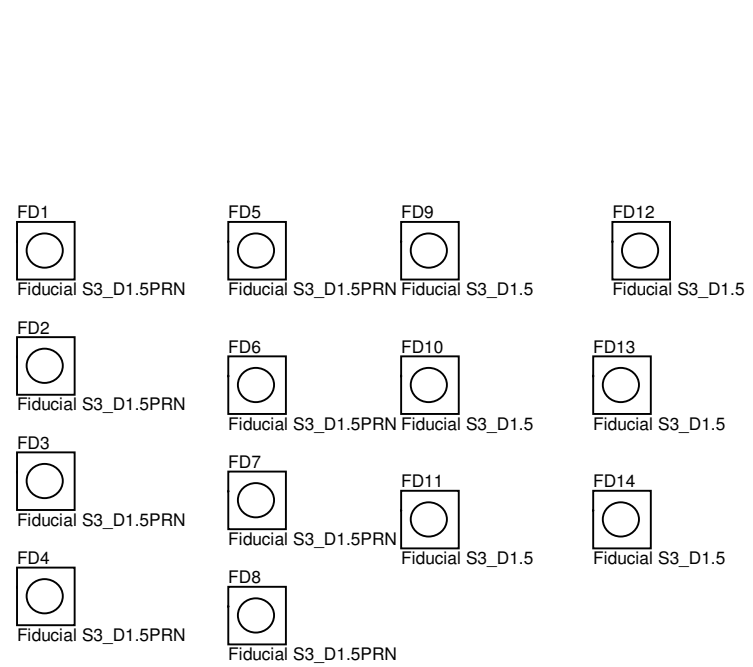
FD1
Fiducial S3_D1.5PRN

FD2
Fiducial S3_D1.5PRN

FD3
Fiducial S3_D1.5PRN

FD4
Fiducial S3_D1.5PRN

FD5
Fiducial S3_D1.5PRN

FD6
Fiducial S3_D1.5PRN

FD7
Fiducial S3_D1.5PRN

FD8
Fiducial S3_D1.5PRN

FD9
Fiducial S3_D1.5

FD10
Fiducial S3_D1.5

FD11
Fiducial S3_D1.5

FD12
Fiducial S3_D1.5

FD13
Fiducial S3_D1.5

FD14
Fiducial S3_D1.5